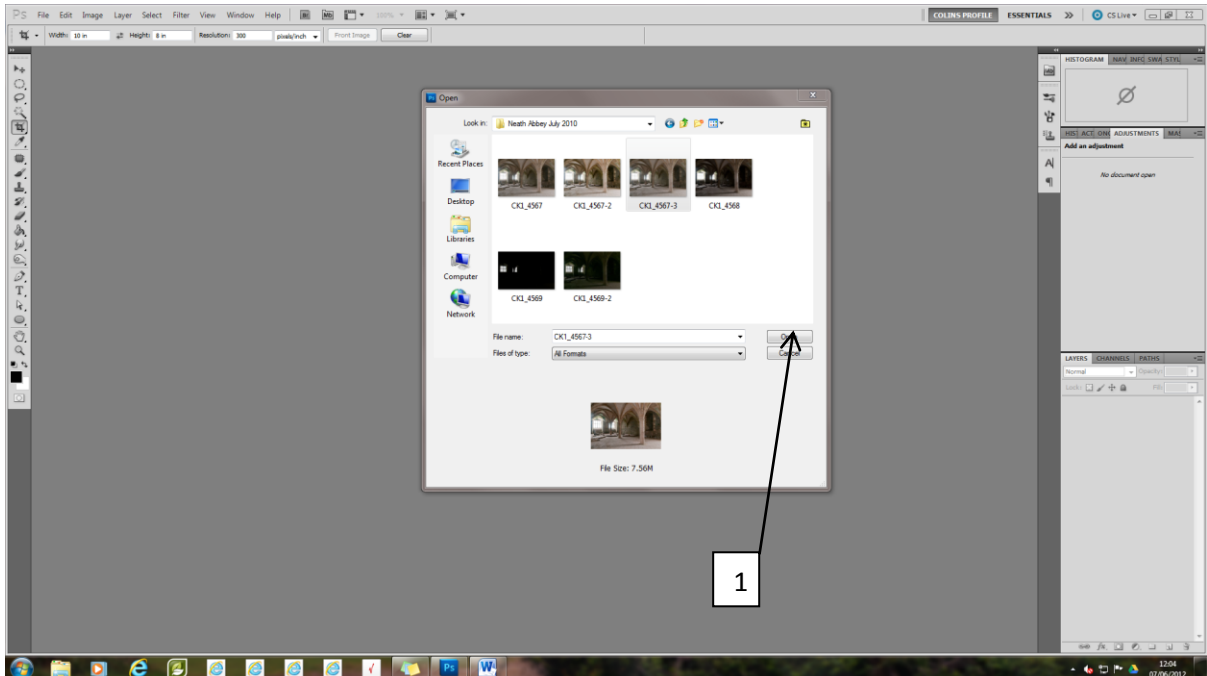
Ps File Edit Image Layer Select Filter View Window Help Mb 100%

COLINS PROFILE ESSENTIALS » CS Live

Width: 10 in Height: 8 in Resolution: 300 pixels/inch Front Image Clear

HISTOGRAM NAV INFO SWA STYL

HIS ACT ONE ADJUSTMENTS MA

Add an adjustment

No document open

Open

Look in: Neath Abbey July 2010

Recent Places

Desktop

Libraries

Computer

Network

CK1_4567 CK1_4567-2 CK1_4567-3 CK1_4568

CK1_4569 CK1_4569-2

File name: CK1_4567-3

Files of type: All Formats

Open

Cancel

File Size: 7.56M

1

LAYERS CHANNELS PATHS

Normal Opacity:

Lock: Fill:

12:04
07/06/2012